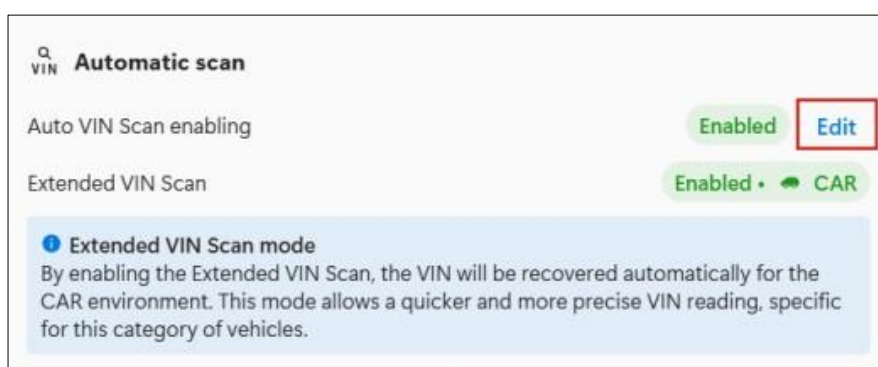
VIN Automatic scan

Auto VIN Scan enabling

Enabled Edit

Extended VIN Scan

Enabled • CAR

Extended VIN Scan mode
By enabling the Extended VIN Scan, the VIN will be recovered automatically for the CAR environment. This mode allows a quicker and more precise VIN reading, specific for this category of vehicles.